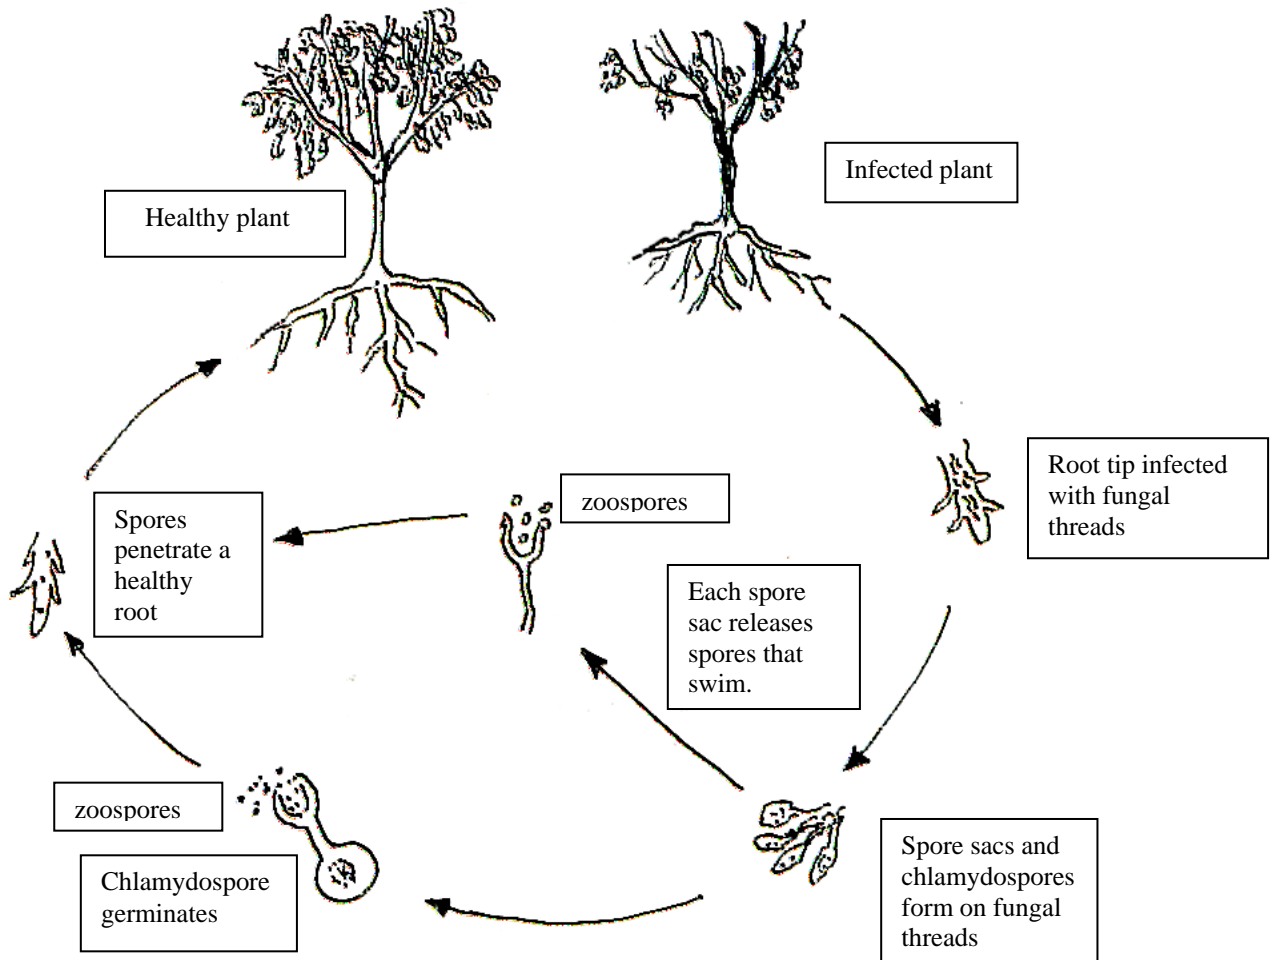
Healthy plant

Infected plant

Root tip infected with fungal threads

zoospores

Spores penetrate a healthy root

Each spore sac releases spores that swim.

zoospores

Chlamydospore germinates

Spore sacs and chlamydospores form on fungal threads